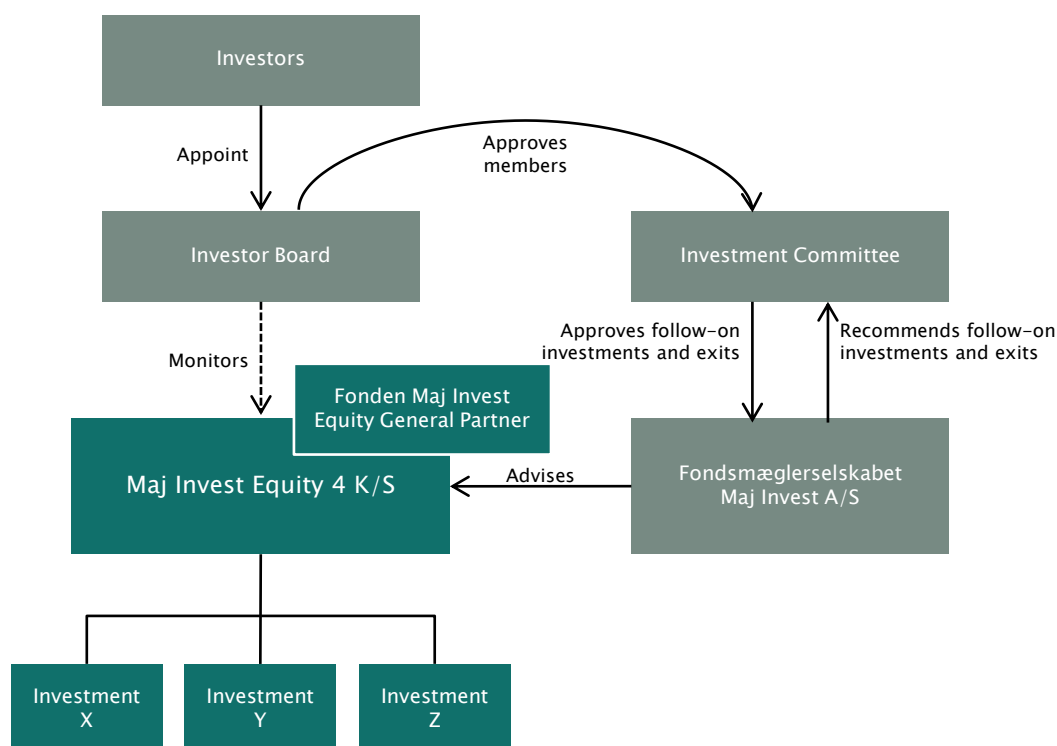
Investors

Appoint

Approves members

Investor Board

Investment Committee

Monitors

Approves follow-on investments and exits

Recommends follow-on investments and exits

Fonden Maj Invest Equity General Partner

Maj Invest Equity 4 K/S

Advises

Fondsmæglerselskabet Maj Invest A/S

Investment X

Investment Y

Investment Z